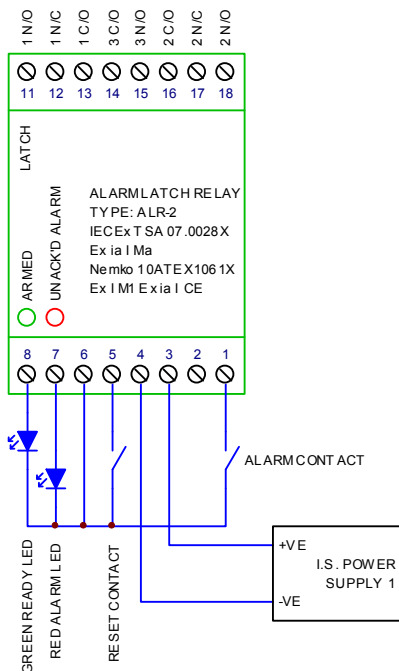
1 N/O
1 N/C
1 C/O
3 C/O
3 N/O
2 C/O
2 N/C
2 N/O

11 12 13 14 15 16 17 18

LATCH

ALARM LATCH RELAY
TYPE: ALR-2
IECEx TSA 07.0028X
Ex ia I Ma
Nemko 10ATEX1061X
Ex I M1 Ex ia I CE

ARMED
UNACK'D ALARM

8 7 6 5 4 3 2 1

ALARM CONTACT

+VE
I.S. POWER SUPPLY 1
-VE

GREEN READY LED
RED ALARM LED
RESET CONTACT